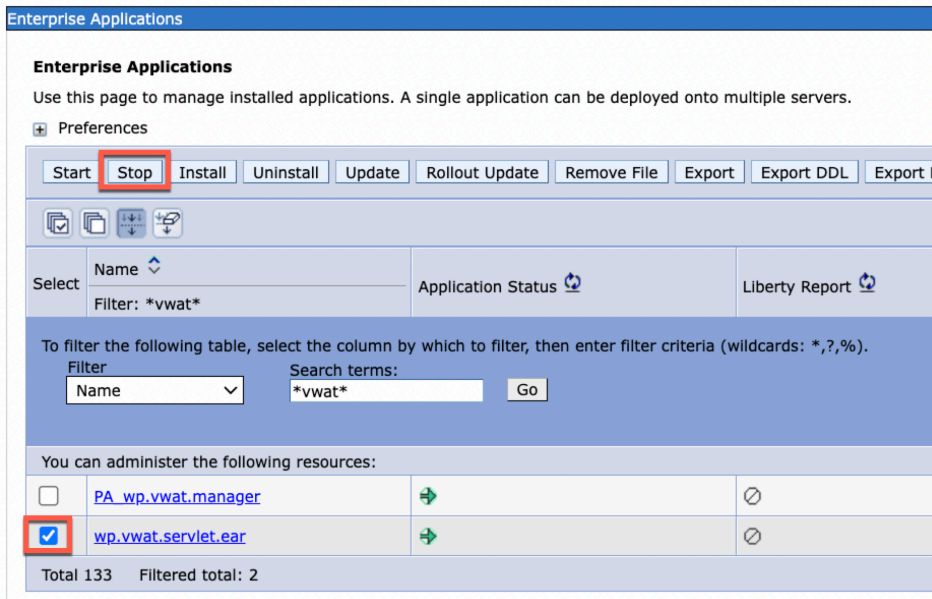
Enterprise Applications

Enterprise Applications

Use this page to manage installed applications. A single application can be deployed onto multiple servers.

Preferences

Start Stop Install Uninstall Update Rollout Update Remove File Export Export DDL Export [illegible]

| Select | Name Filter: *vwat* | Application Status | Liberty Report |
|---|---|---|---|

To filter the following table, select the column by which to filter, then enter filter criteria (wildcards: *,?,%).

Filter
Name

Search terms:
*vwat*

Go

You can administer the following resources:

| Select | Name | Application Status | Liberty Report |
|---|---|---|---|
| | PA_wp.vwat.manager | | |
| | wp.vwat.servlet.ear | | |

Total 133 Filtered total: 2